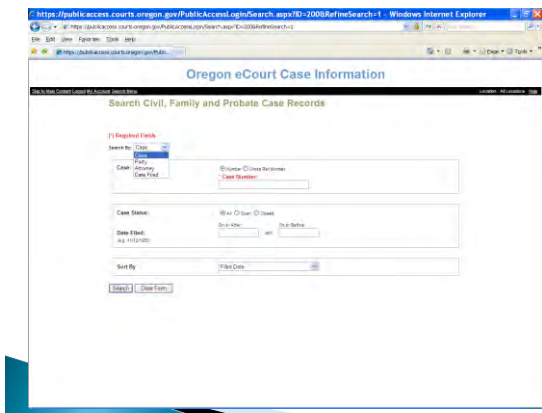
https://publicaccess.courts.oregon.gov/PublicAccessLogin/Search.aspx?ID=200&RefineSearch=1 - Windows Internet Explorer

https://publicaccess.courts.oregon.gov/PublicAccessLogin/Search.aspx?ID=200&RefineSearch=1

File Edit View Favorites Tools Help

https://publicaccess.courts.oregon.gov/Publi...

Page Tools

Oregon eCourt Case Information

Skip to Main Content Logout My Account Search Menu

Location: All Locations Help

Search Civil, Family and Probate Case Records

(*) Required Fields

Search By: Case

Case
Party
Attorney
Date Filed

Case: Number Cross Reference

* Case Number:

Case Status: All Open Closed

Date Filed: (e.g. 11/12/2007)

On or After: and On or Before:

Sort By: Filed Date

Search Clear Form